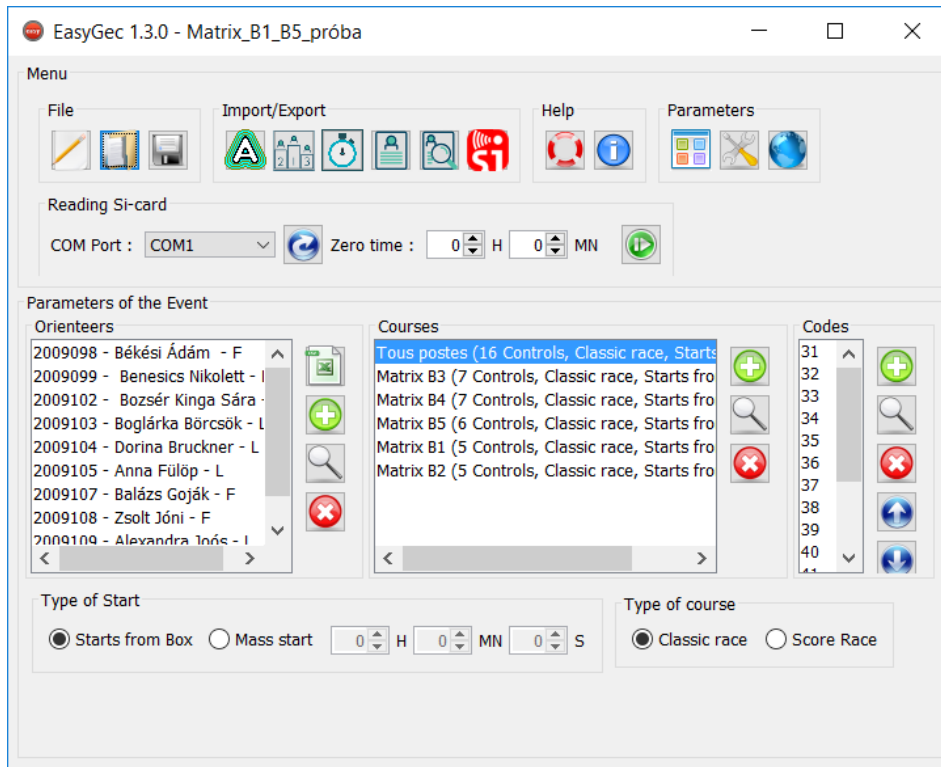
EasyGec 1.3.0 - Matrix_B1_B5_próba

Menu

File

Import/Export

Help

Parameters

Reading Si-card

COM Port : COM1

Zero time : 0 H 0 MN

Parameters of the Event

Orienteers

2009098 - Békési Ádám - F
2009099 - Benesics Nikolett - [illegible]
2009102 - Bozsér Kinga Sára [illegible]
2009103 - Boglárka Börcsök - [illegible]
2009104 - Dorina Bruckner - L
2009105 - Anna Fülöp - L
2009107 - Balázs Goják - F
2009108 - Zsolt Jóni - F
2009109 - Alexandra Joós - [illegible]

Courses

Tous postes (16 Controls, Classic race, Starts
Matrix B3 (7 Controls, Classic race, Starts fro
Matrix B4 (7 Controls, Classic race, Starts fro
Matrix B5 (6 Controls, Classic race, Starts fro
Matrix B1 (5 Controls, Classic race, Starts fro
Matrix B2 (5 Controls, Classic race, Starts fro

Codes

31
32
33
34
35
36
37
38
39
40

Type of Start

Starts from Box Mass start 0 H 0 MN 0 S

Type of course

Classic race Score Race